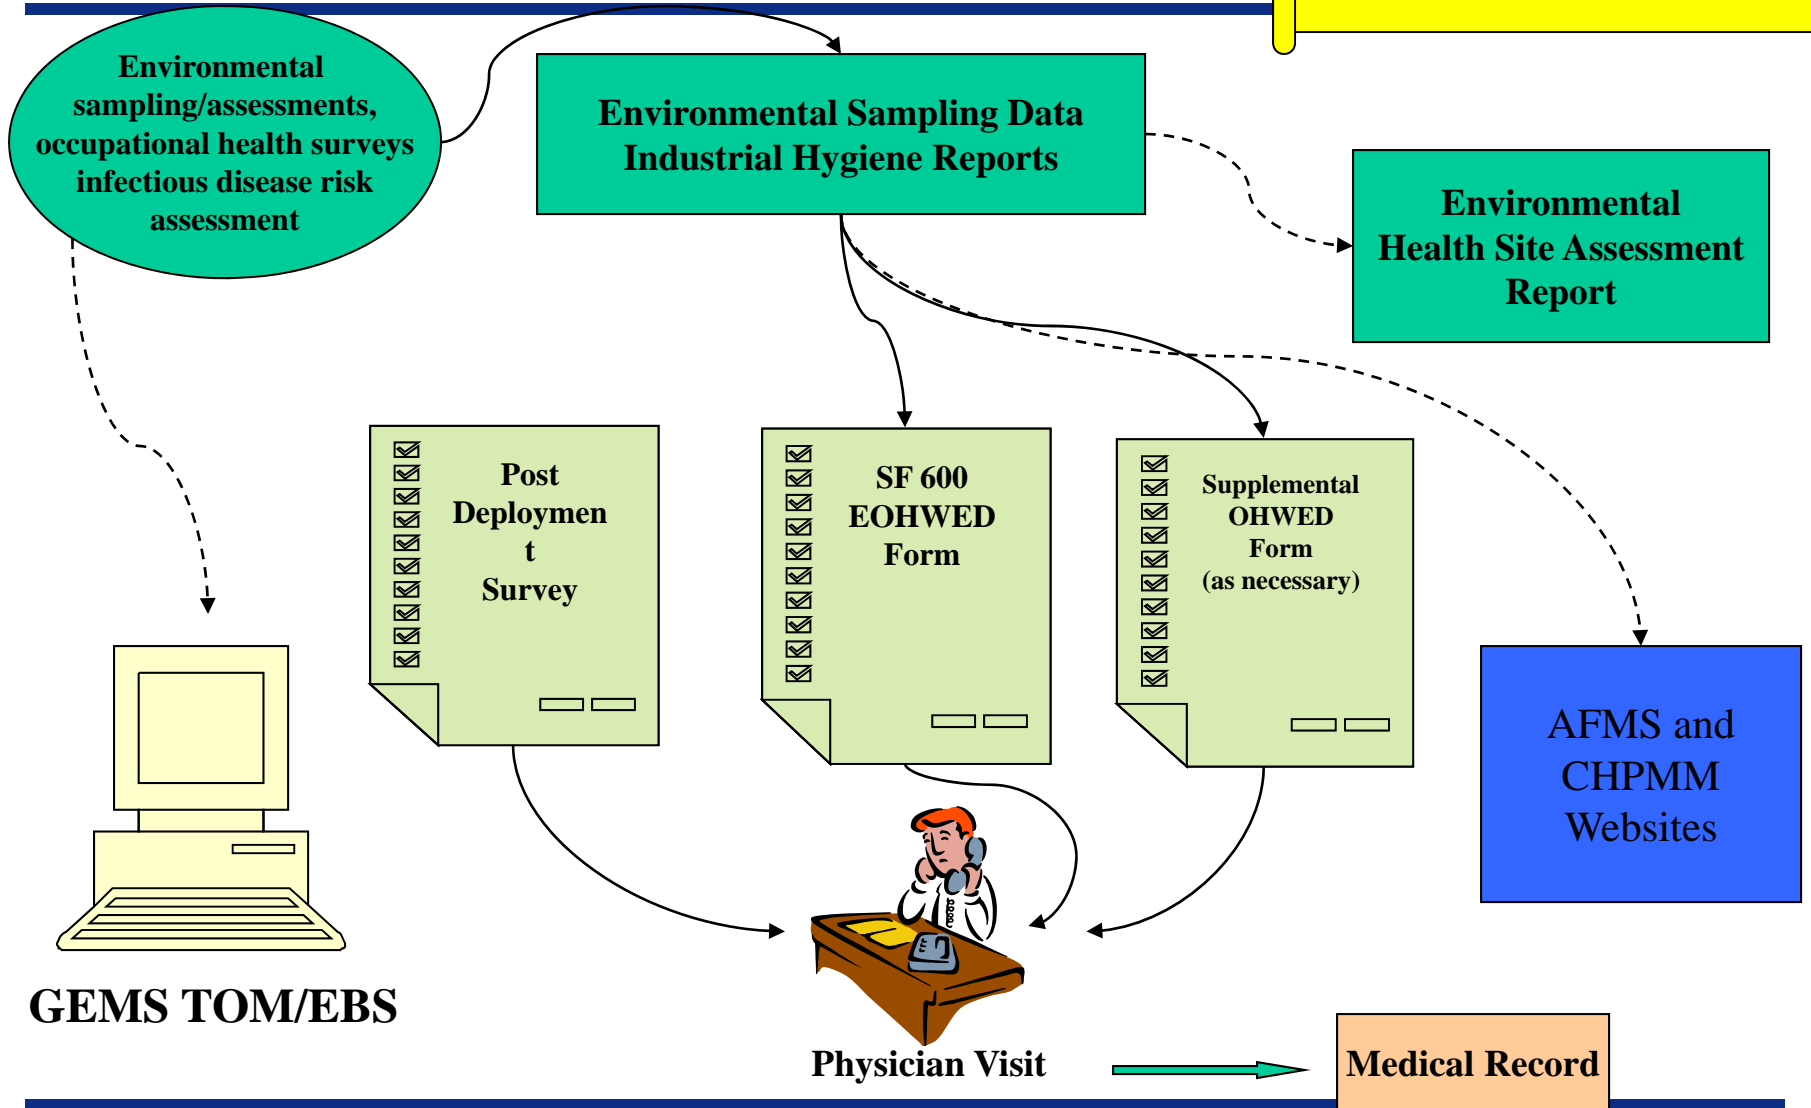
Environmental sampling/assessments, occupational health surveys infectious disease risk assessment

Environmental Sampling Data
Industrial Hygiene Reports

Environmental Health Site Assessment Report

Post Deploymen t Survey

SF 600 EOHWED Form

Supplemental OHWED Form (as necessary)

AFMS and CHPMM Websites

GEMS TOM/EBS

Physician Visit

Medical Record